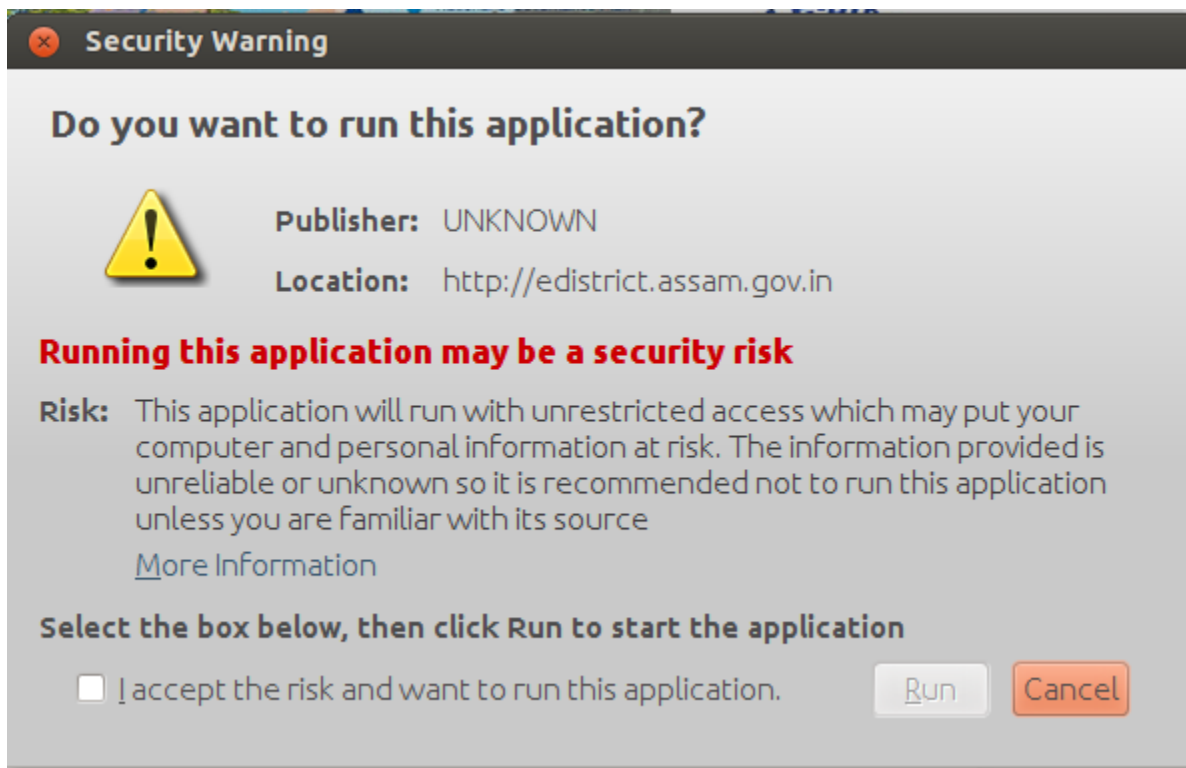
Security Warning

Do you want to run this application?

Publisher: UNKNOWN

Location: http://edistrict.assam.gov.in

Running this application may be a security risk

Risk: This application will run with unrestricted access which may put your computer and personal information at risk. The information provided is unreliable or unknown so it is recommended not to run this application unless you are familiar with its source

More Information

Select the box below, then click Run to start the application

I accept the risk and want to run this application.

Run

Cancel